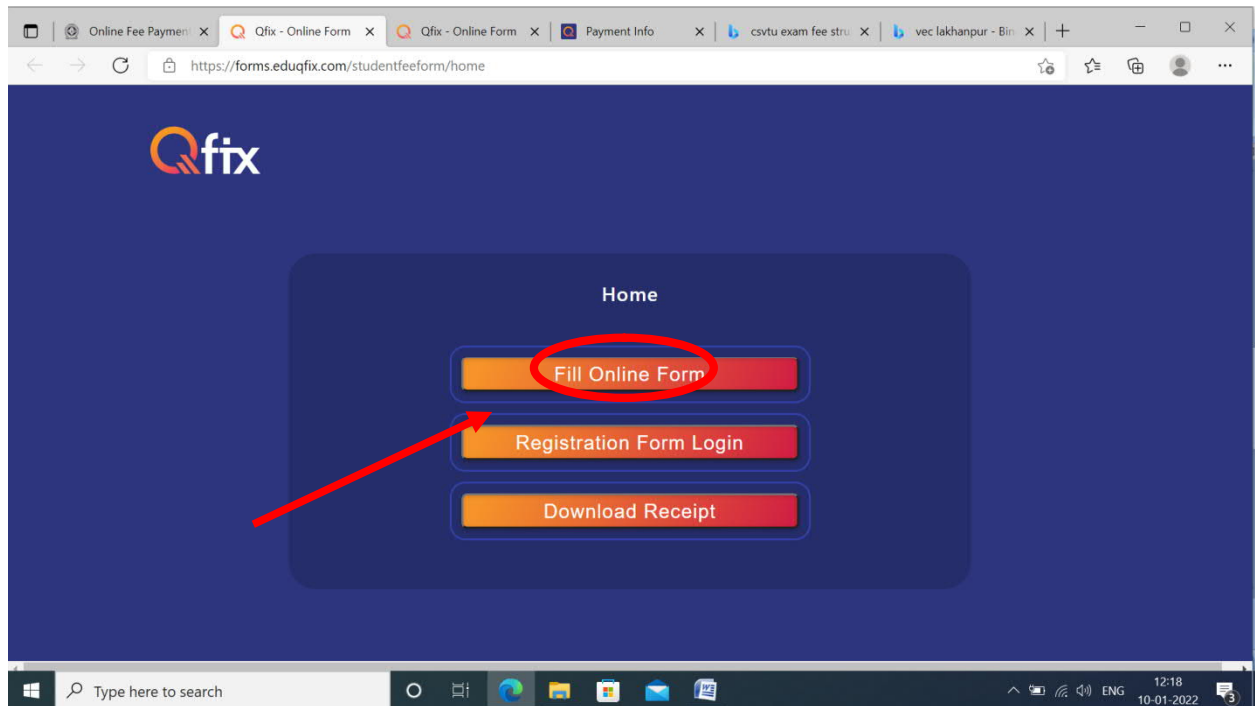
Online Fee Paymen
Qfix - Online Form
Qfix - Online Form
Payment Info
csvtu exam fee stru
vec lakhanpur - Bin

https://forms.eduqfix.com/studentfeeform/home

Qfix

Home

Fill Online Form

Registration Form Login

Download Receipt

Type here to search

ENG 12:18 10-01-2022

3